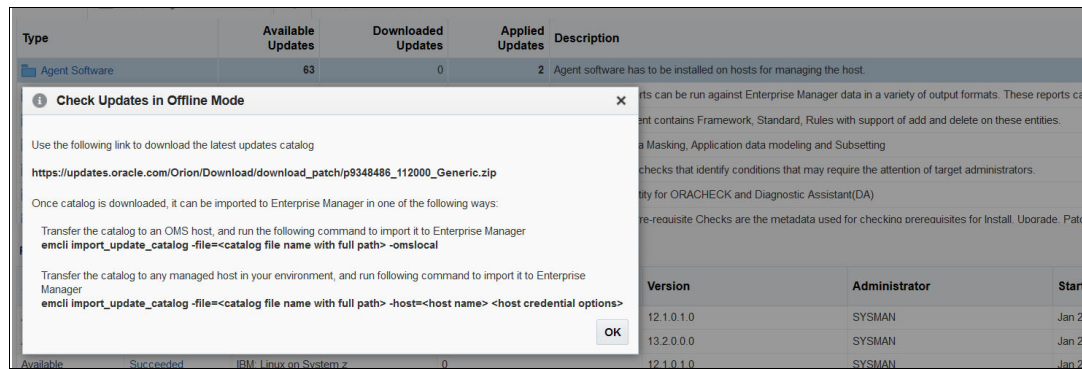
| Type | Available Updates | Downloaded Updates | Applied Updates | Description |
|---|---|---|---|---|
| Agent Software | 63 | 0 | 2 | Agent software has to be installed on hosts for managing the host. |

Check Updates in Offline Mode ×

Use the following link to download the latest updates catalog

https://updates.oracle.com/Orion/Download/download_patch/p9348486_112000_Generic.zip

Once catalog is downloaded, it can be imported to Enterprise Manager in one of the following ways:

Transfer the catalog to an OMS host, and run the following command to import it to Enterprise Manager
emcli import_update_catalog -file=<catalog file name with full path> -omslocal

Transfer the catalog to any managed host in your environment, and run following command to import it to Enterprise Manager
emcli import_update_catalog -file=<catalog file name with full path> -host=<host name> <host credential options>

OK

rts can be run against Enterprise Manager data in a variety of output formats. These reports ca

ent contains Framework, Standard, Rules with support of add and delete on these entities.

a Masking, Application data modeling and Subsetting

checks that identify conditions that may require the attention of target administrators.

tity for ORACHECK and Diagnostic Assistant(DA)

re-requisite Checks are the metadata used for checking prerequisites for Install, Upgrade, Patc

| | | | Version | Administrator | Star |
|---|---|---|---|---|---|
| | | | 12.1.0.1.0 | SYSMAN | Jan 2 |
| | | | 13.2.0.0.0 | SYSMAN | Jan 2 |
| Available | Succeeded | IBM: Linux on System z | 12.1.0.1.0 | SYSMAN | Jan 2 |